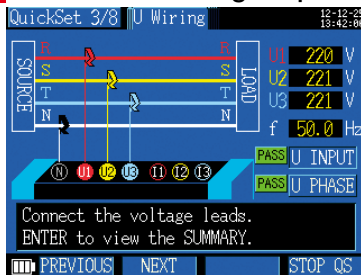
QuickSet 3/8 U Wiring 12-12-21 13:42:08

SOURCE
R
S
T
N
LOAD
R
S
T
N

N U1 U2 U3 I1 I2 I3

U1 220 V
U2 221 V
U3 221 V
f 50.0 Hz

PASS U INPUT
PASS U PHASE

Connect the voltage leads.
ENTER to view the SUMMARY.

PREVIOUS NEXT STOP QS